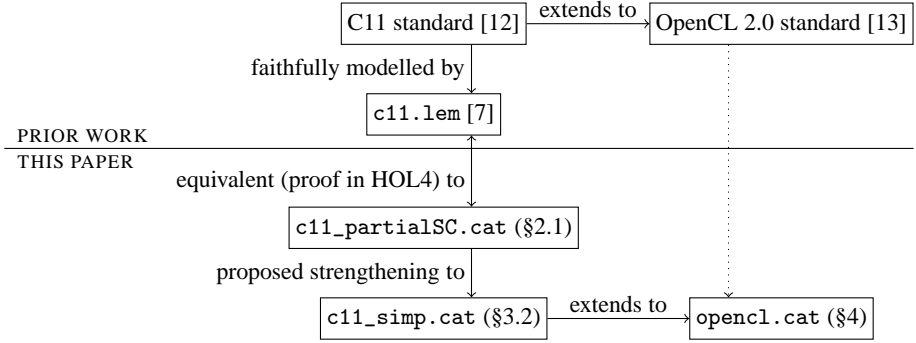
C11 standard [12]

extends to

OpenCL 2.0 standard [13]

faithfully modelled by

c11.lem [7]

PRIOR WORK

THIS PAPER

equivalent (proof in HOL4) to

c11_partialSC.cat (§2.1)

proposed strengthening to

c11_simp.cat (§3.2)

extends to

opencl.cat (§4)